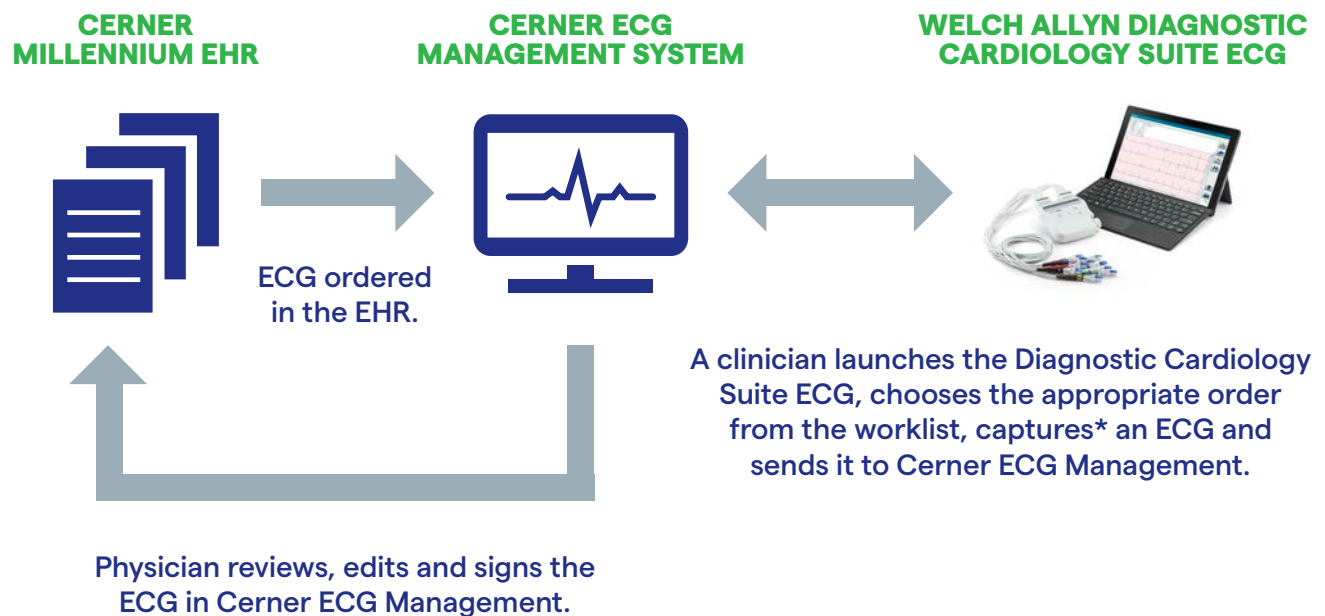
CERNER MILLENNIUM EHR

CERNER ECG MANAGEMENT SYSTEM

WELCH ALLYN DIAGNOSTIC CARDIOLOGY SUITE ECG

ECG ordered in the EHR.

A clinician launches the Diagnostic Cardiology Suite ECG, chooses the appropriate order from the worklist, captures* an ECG and sends it to Cerner ECG Management.

Physician reviews, edits and signs the ECG in Cerner ECG Management.